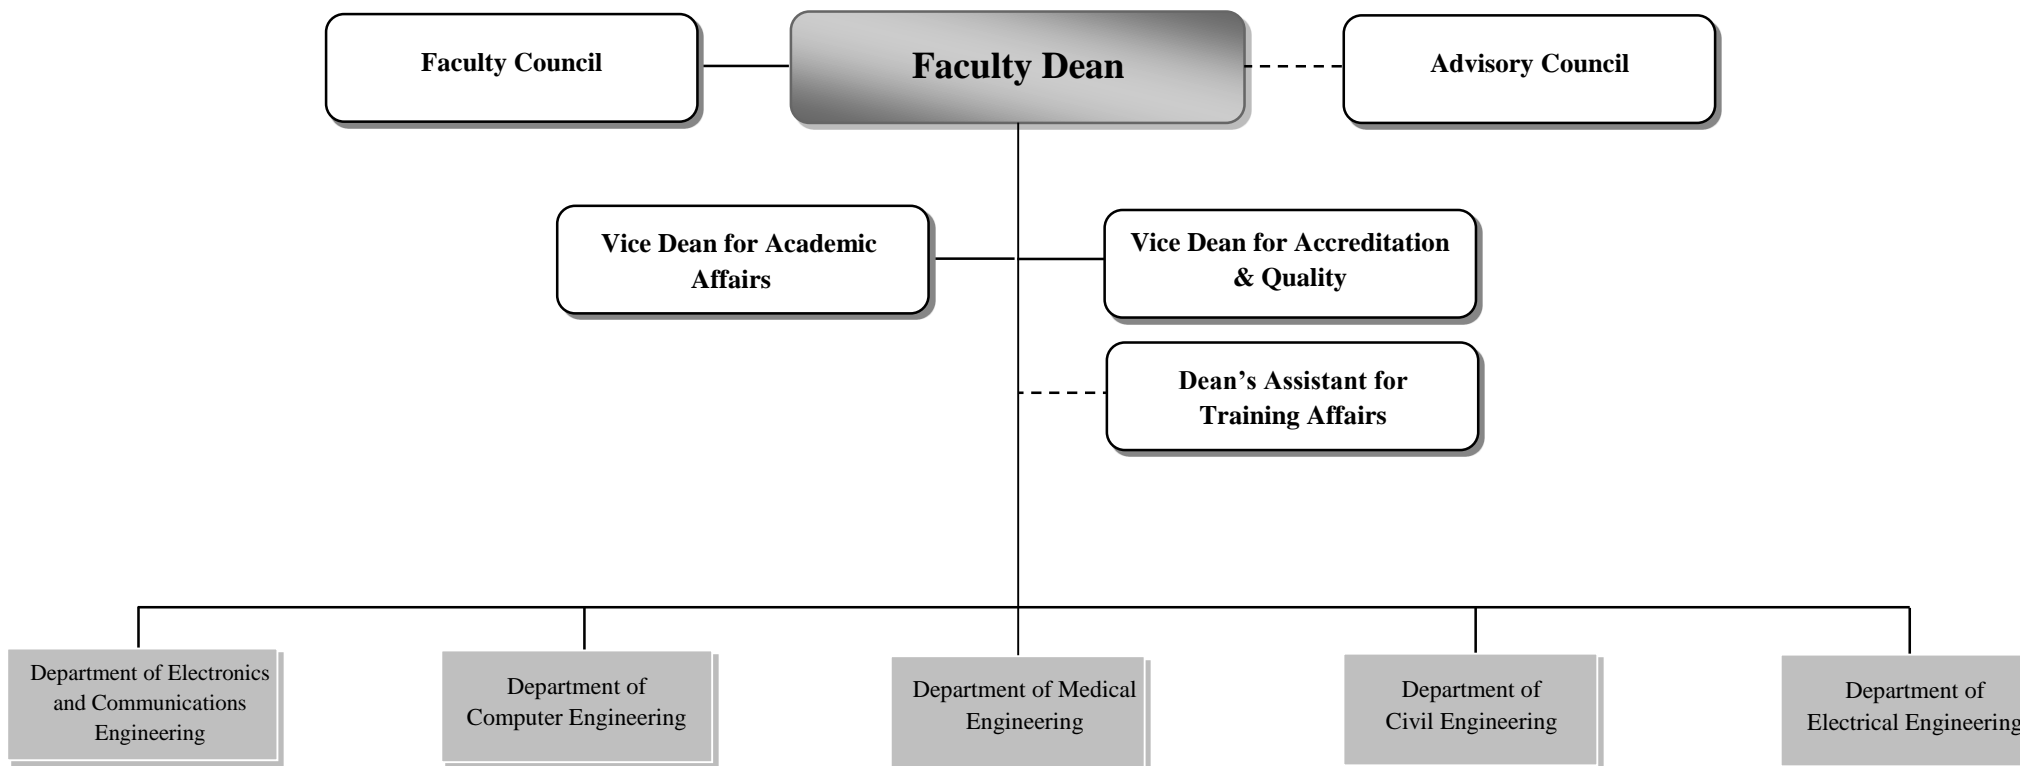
Faculty Council

Faculty Dean

Advisory Council

Vice Dean for Academic Affairs

Vice Dean for Accreditation & Quality

Dean’s Assistant for Training Affairs

Department of Electronics and Communications Engineering

Department of Computer Engineering

Department of Medical Engineering

Department of Civil Engineering

Department of Electrical Engineering